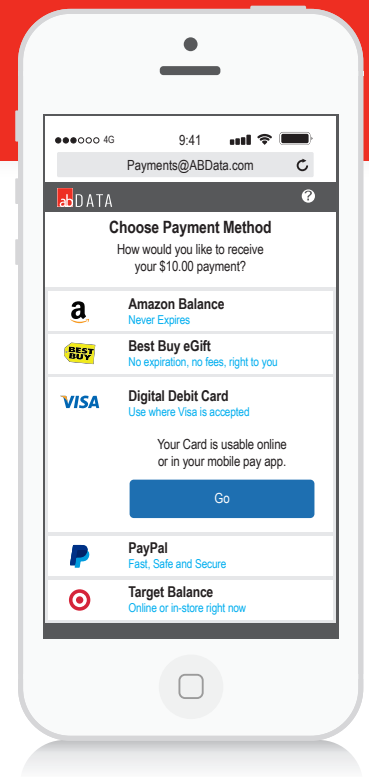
●●●○○○ 4G 9:41

Payments@ABData.com

abDATA

?

Choose Payment Method

How would you like to receive your $10.00 payment?

a

Amazon Balance
Never Expires

BEST BUY

Best Buy eGift
No expiration, no fees, right to you

VISA

Digital Debit Card
Use where Visa is accepted

Your Card is usable online or in your mobile pay app.

Go

P

PayPal
Fast, Safe and Secure

Target Balance
Online or in-store right now